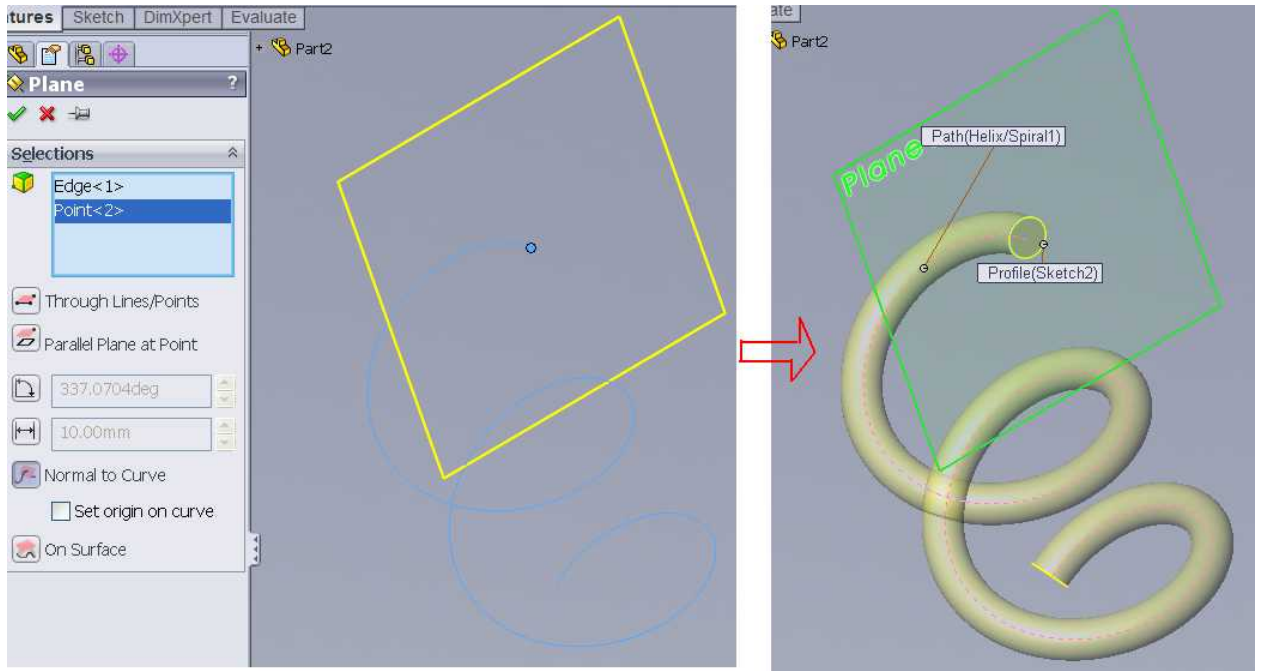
itures Sketch DimXpert Evaluate

Plane ?

Selections

Edge<1>
Point<2>

Through Lines/Points

Parallel Plane at Point

337.0704deg

10.00mm

Normal to Curve

Set origin on curve

On Surface

+ Part2

ate

Part2

Plane

Path(Helix/Spiral1)

Profile(Sketch2)